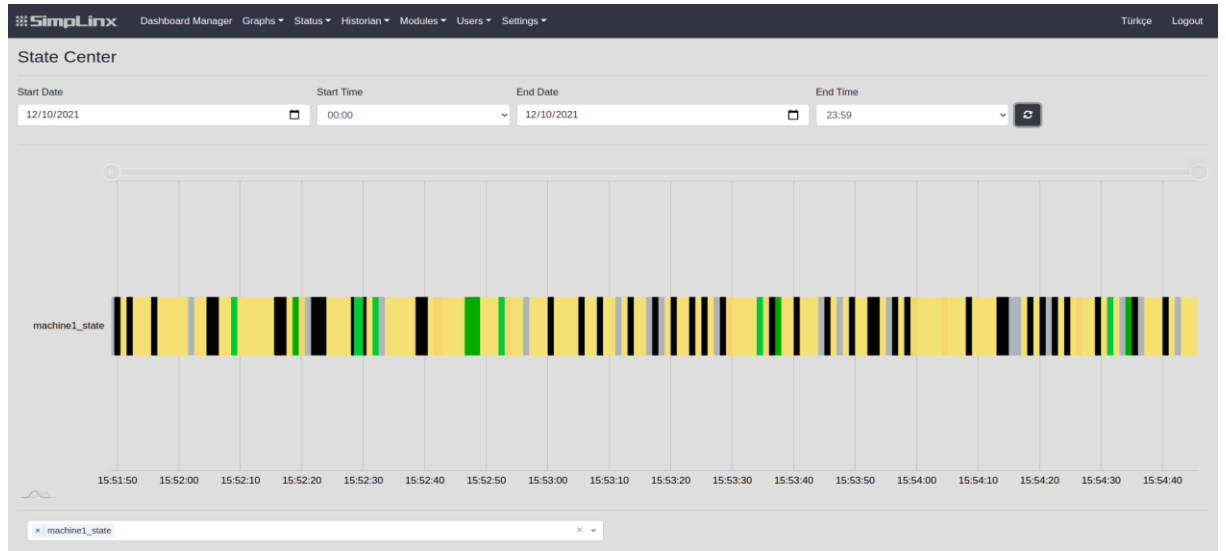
SimpLinx Dashboard Manager Graphs ▾ Status ▾ Historian ▾ Modules ▾ Users ▾ Settings ▾ Türkçe Logout

State Center

Start Date
12/10/2021

Start Time
00:00

End Date
12/10/2021

End Time
23:59

machine1_state

15:51:50 15:52:00 15:52:10 15:52:20 15:52:30 15:52:40 15:52:50 15:53:00 15:53:10 15:53:20 15:53:30 15:53:40 15:53:50 15:54:00 15:54:10 15:54:20 15:54:30 15:54:40

× machine1_state
×